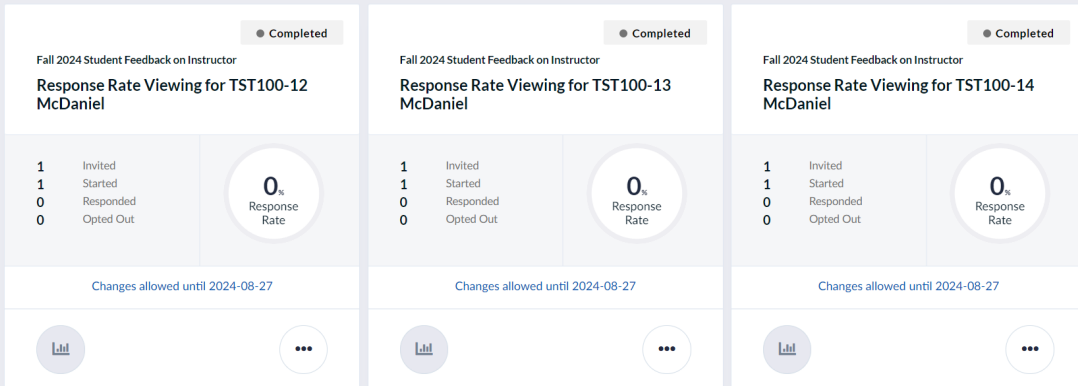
Completed

Fall 2024 Student Feedback on Instructor

Response Rate Viewing for TST100-12 McDaniel

1 Invited
1 Started
0 Responded
0 Opted Out

0%
Response Rate

Changes allowed until 2024-08-27

Completed

Fall 2024 Student Feedback on Instructor

Response Rate Viewing for TST100-13 McDaniel

1 Invited
1 Started
0 Responded
0 Opted Out

0%
Response Rate

Changes allowed until 2024-08-27

Completed

Fall 2024 Student Feedback on Instructor

Response Rate Viewing for TST100-14 McDaniel

1 Invited
1 Started
0 Responded
0 Opted Out

0%
Response Rate

Changes allowed until 2024-08-27